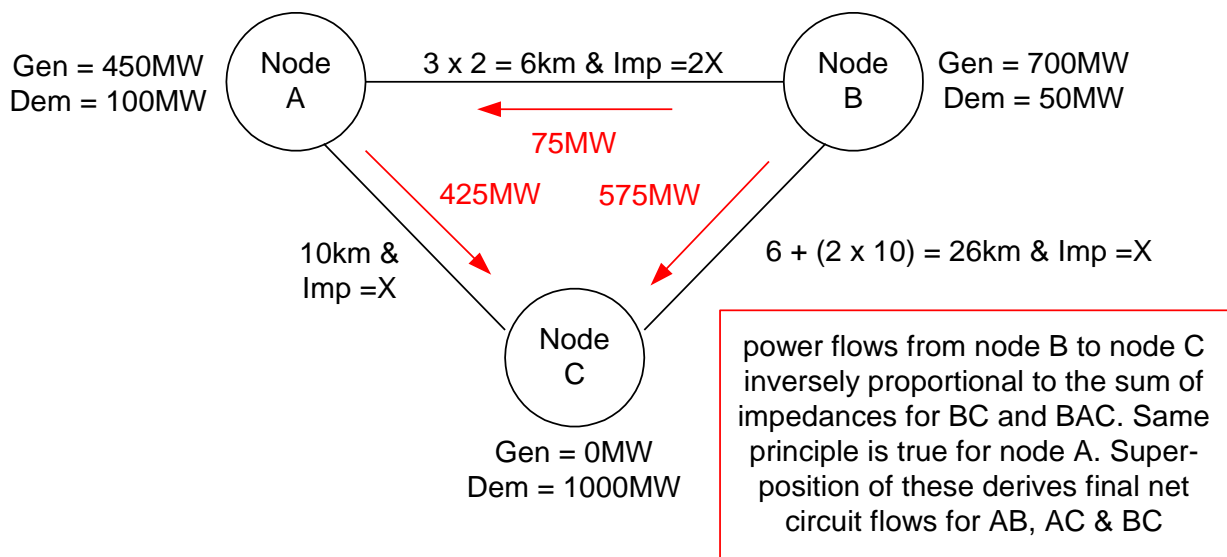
Gen = 450MW
Dem = 100MW

Node
A

3 x 2 = 6km & Imp =2X

Node
B

Gen = 700MW
Dem = 50MW

75MW

425MW

575MW

10km &
Imp =X

6 + (2 x 10) = 26km & Imp =X

Node
C

Gen = 0MW
Dem = 1000MW

power flows from node B to node C inversely proportional to the sum of impedances for BC and BAC. Same principle is true for node A. Superposition of these derives final net circuit flows for AB, AC & BC